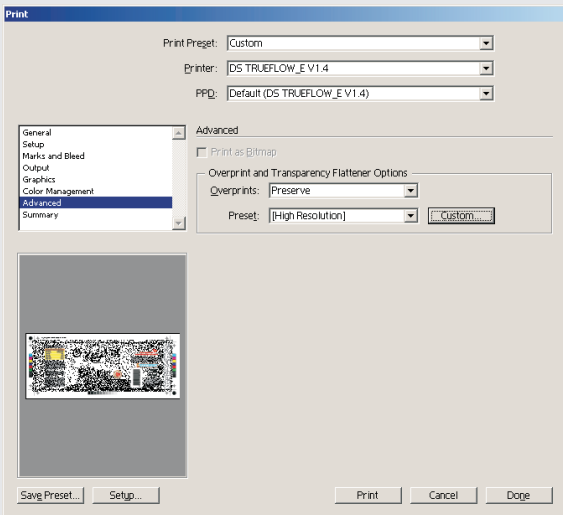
Print

Print Preset: Custom

Printer: DS TRUEFLOW_E V1.4

PPD: Default (DS TRUEFLOW_E V1.4)

General
Setup
Marks and Bleed
Output
Graphics
Color Management
Advanced
Summary

Advanced

Print as Bitmap

Overprint and Transparency Flattener Options

Overprints: Preserve

Preset: [High Resolution]

Custom...

Save Preset...

Setup...

Print

Cancel

Done